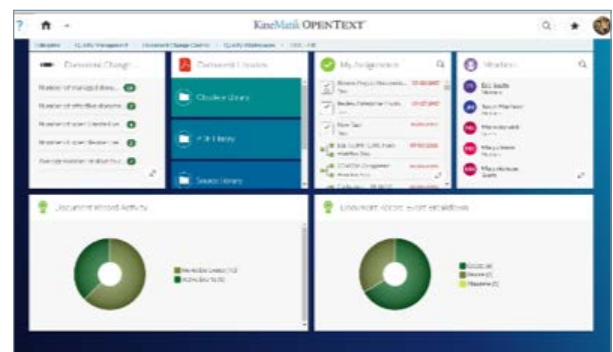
? KineMatik OPENTEXT

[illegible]

Document Change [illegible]

Number of managed docu... 

Number of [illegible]

Number of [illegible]

Number of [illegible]

Average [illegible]

Document Libraries

Obsolete Library

PDF Library

Source Library

My Assignments

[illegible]

Watchers

Eric Smith

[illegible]

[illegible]

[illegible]

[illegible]

Document Record Activity

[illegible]

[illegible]

Document Record Event Escalations

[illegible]

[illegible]

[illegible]